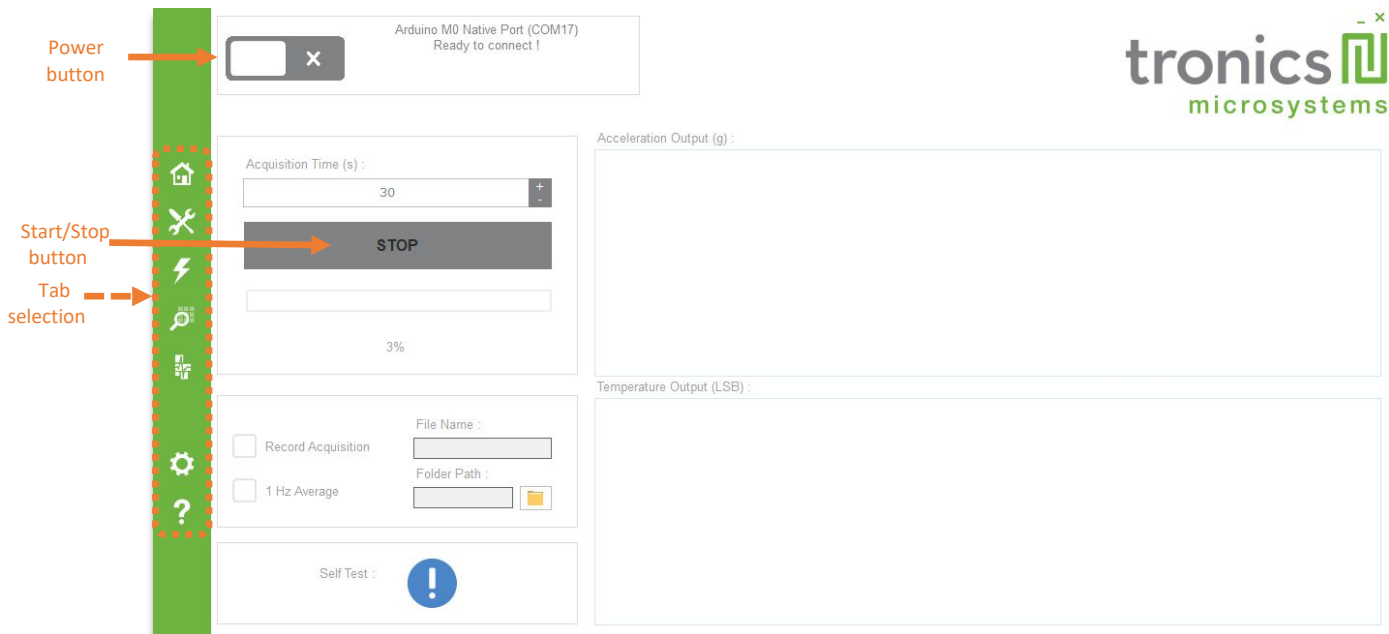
Power button

Arduino M0 Native Port (COM17)
Ready to connect !

tronics
microsystems

_ ×

Acquisition Time (s) :
30
+
-

Start/Stop button

STOP

Tab selection

3%

Acceleration Output (g) :

Temperature Output (LSB) :

Record Acquisition
File Name :
1 Hz Average
Folder Path :

Self Test :